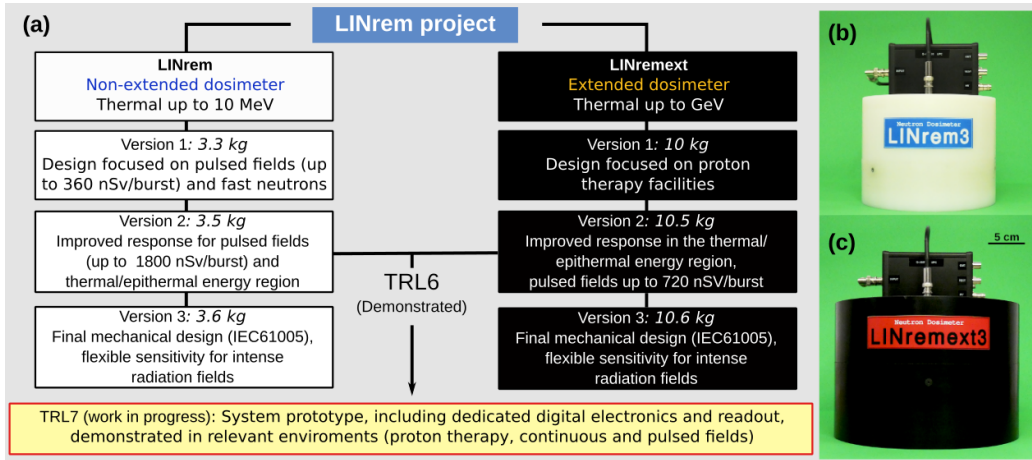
(a)

LINrem project

LINrem
Non-extended dosimeter
Thermal up to 10 MeV

Version 1: 3.3 kg
Design focused on pulsed fields (up to 360 nSv/burst) and fast neutrons

Version 2: 3.5 kg
Improved response for pulsed fields (up to 1800 nSv/burst) and thermal/epithermal energy region

Version 3: 3.6 kg
Final mechanical design (IEC61005), flexible sensitivity for intense radiation fields

LINremext
Extended dosimeter
Thermal up to GeV

Version 1: 10 kg
Design focused on proton therapy facilities

Version 2: 10.5 kg
Improved response in the thermal/ epithermal energy region, pulsed fields up to 720 nSV/burst

Version 3: 10.6 kg
Final mechanical design (IEC61005), flexible sensitivity for intense radiation fields

TRL6
(Demonstrated)

TRL7 (work in progress): System prototype, including dedicated digital electronics and readout, demonstrated in relevant enviroments (proton therapy, continuous and pulsed fields)

(b)

Neutron Dosimeter
LINrem3

(c)

5 cm

Neutron Dosimeter
LINremext3